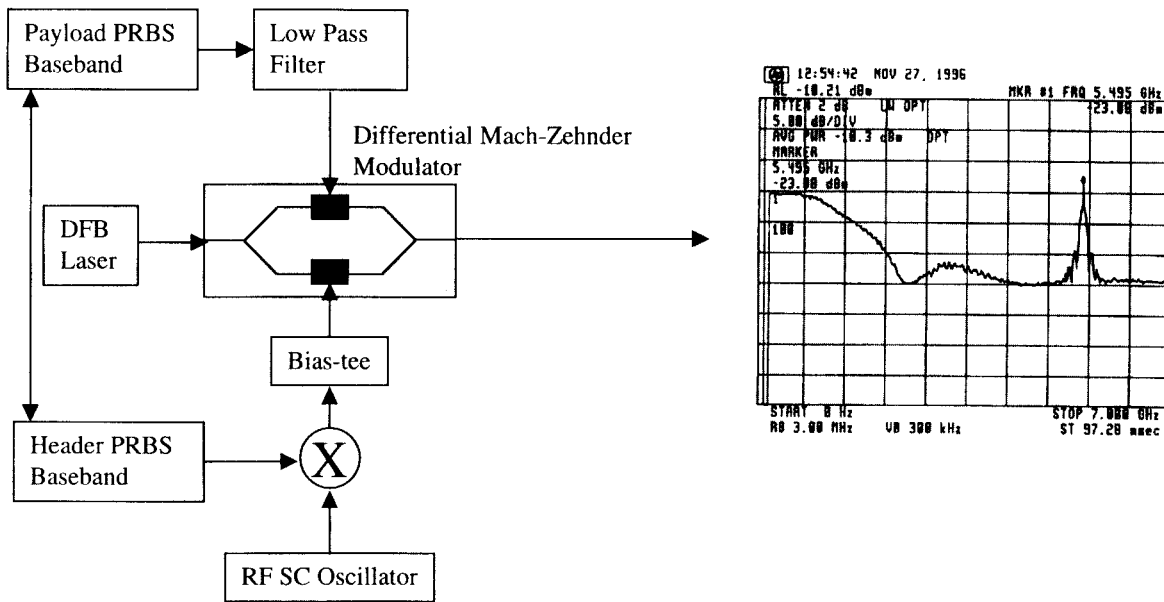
Payload PRBS Baseband

Low Pass Filter

Differential Mach-Zehnder Modulator

DFB Laser

Bias-tee

Header PRBS Baseband

X

RF SC Oscillator

12:54:42 NOV 27, 1996
RL -10.21 dBm
MKR #1 FRQ 5.495 GHz
-23.08 dBm
ATTEN 2 dB
WL OPT
5.00 dB/DIV
AVG PWR -18.3 dBm
OPT
MARKER
5.495 GHz
-23.08 dBm
1
100
START 0 Hz
RB 3.00 MHz
VB 300 kHz
STOP 7.000 GHz
ST 97.20 msec